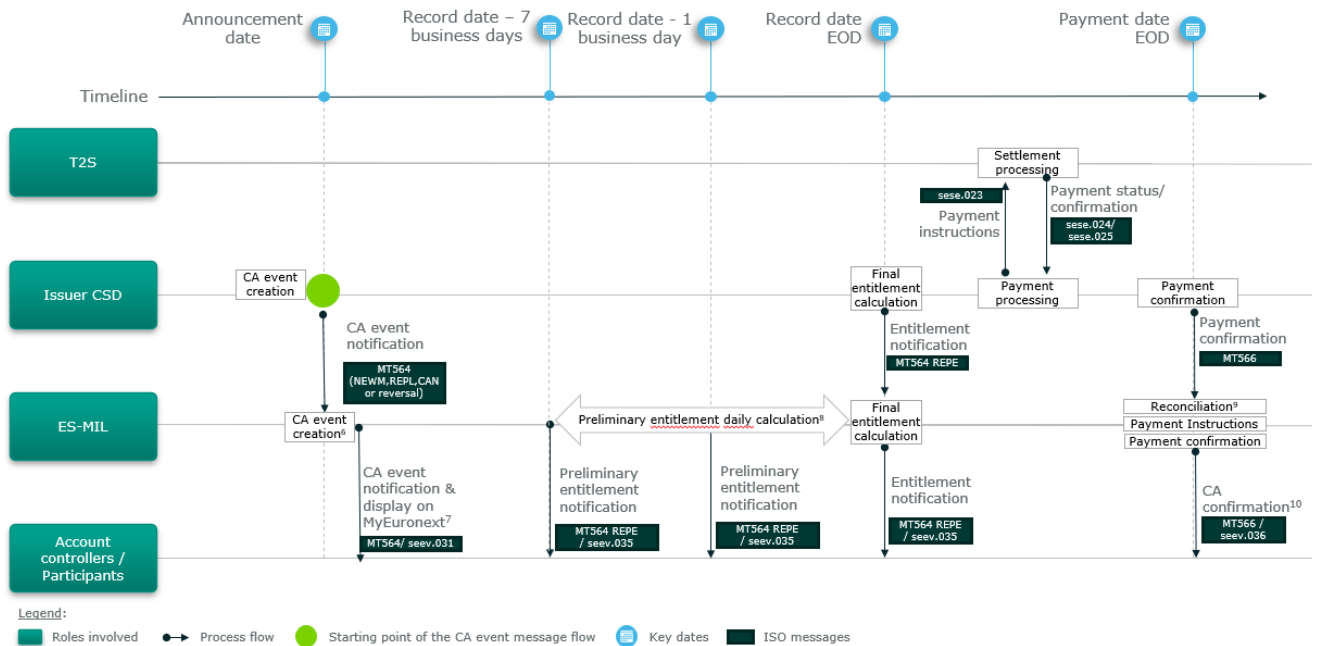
Announcement date

Record date – 7 business days

Record date - 1 business day

Record date EOD

Payment date EOD

Timeline

T2S

Settlement processing

sese.023

Payment instructions

Payment status/ confirmation

sese.024/ sese.025

Issuer CSD

CA event creation

Final entitlement calculation

Payment processing

Payment confirmation

CA event notification

MT564 (NEWM,REPL,CAN or reversal)

Entitlement notification

MT564 REPE

Payment confirmation

MT566

ES-MIL

CA event creation$^6$

Preliminary entitlement daily calculation$^8$

Final entitlement calculation

Reconciliation$^9$

Payment Instructions

Payment confirmation

CA event notification & display on MyEuronext$^7$

MT564/ seev.031

Preliminary entitlement notification

MT564 REPE / seev.035

Preliminary entitlement notification

MT564 REPE / seev.035

Entitlement notification

MT564 REPE / seev.035

CA confirmation$^{10}$

MT566 / seev.036

Account controllers / Participants

Legend:

Roles involved

Process flow

Starting point of the CA event message flow

Key dates

ISO messages